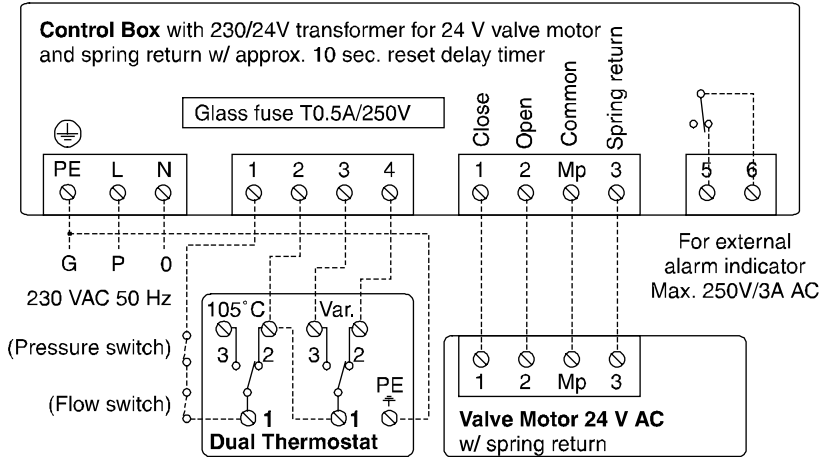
**Control Box** with 230/24V transformer for 24 V valve motor and spring return w/ approx. 10 sec. reset delay timer

Glass fuse T0.5A/250V

PE L N

1 2 3 4

Close Open Common Spring return

1 2 Mp 3

5 6

G P 0

230 VAC 50 Hz

For external alarm indicator Max. 250V/3A AC

105˚C Var.

3 2 3 2

PE

1 1

(Pressure switch)

(Flow switch)

**Dual Thermostat**

1 2 Mp 3

**Valve Motor 24 V AC**
w/ spring return